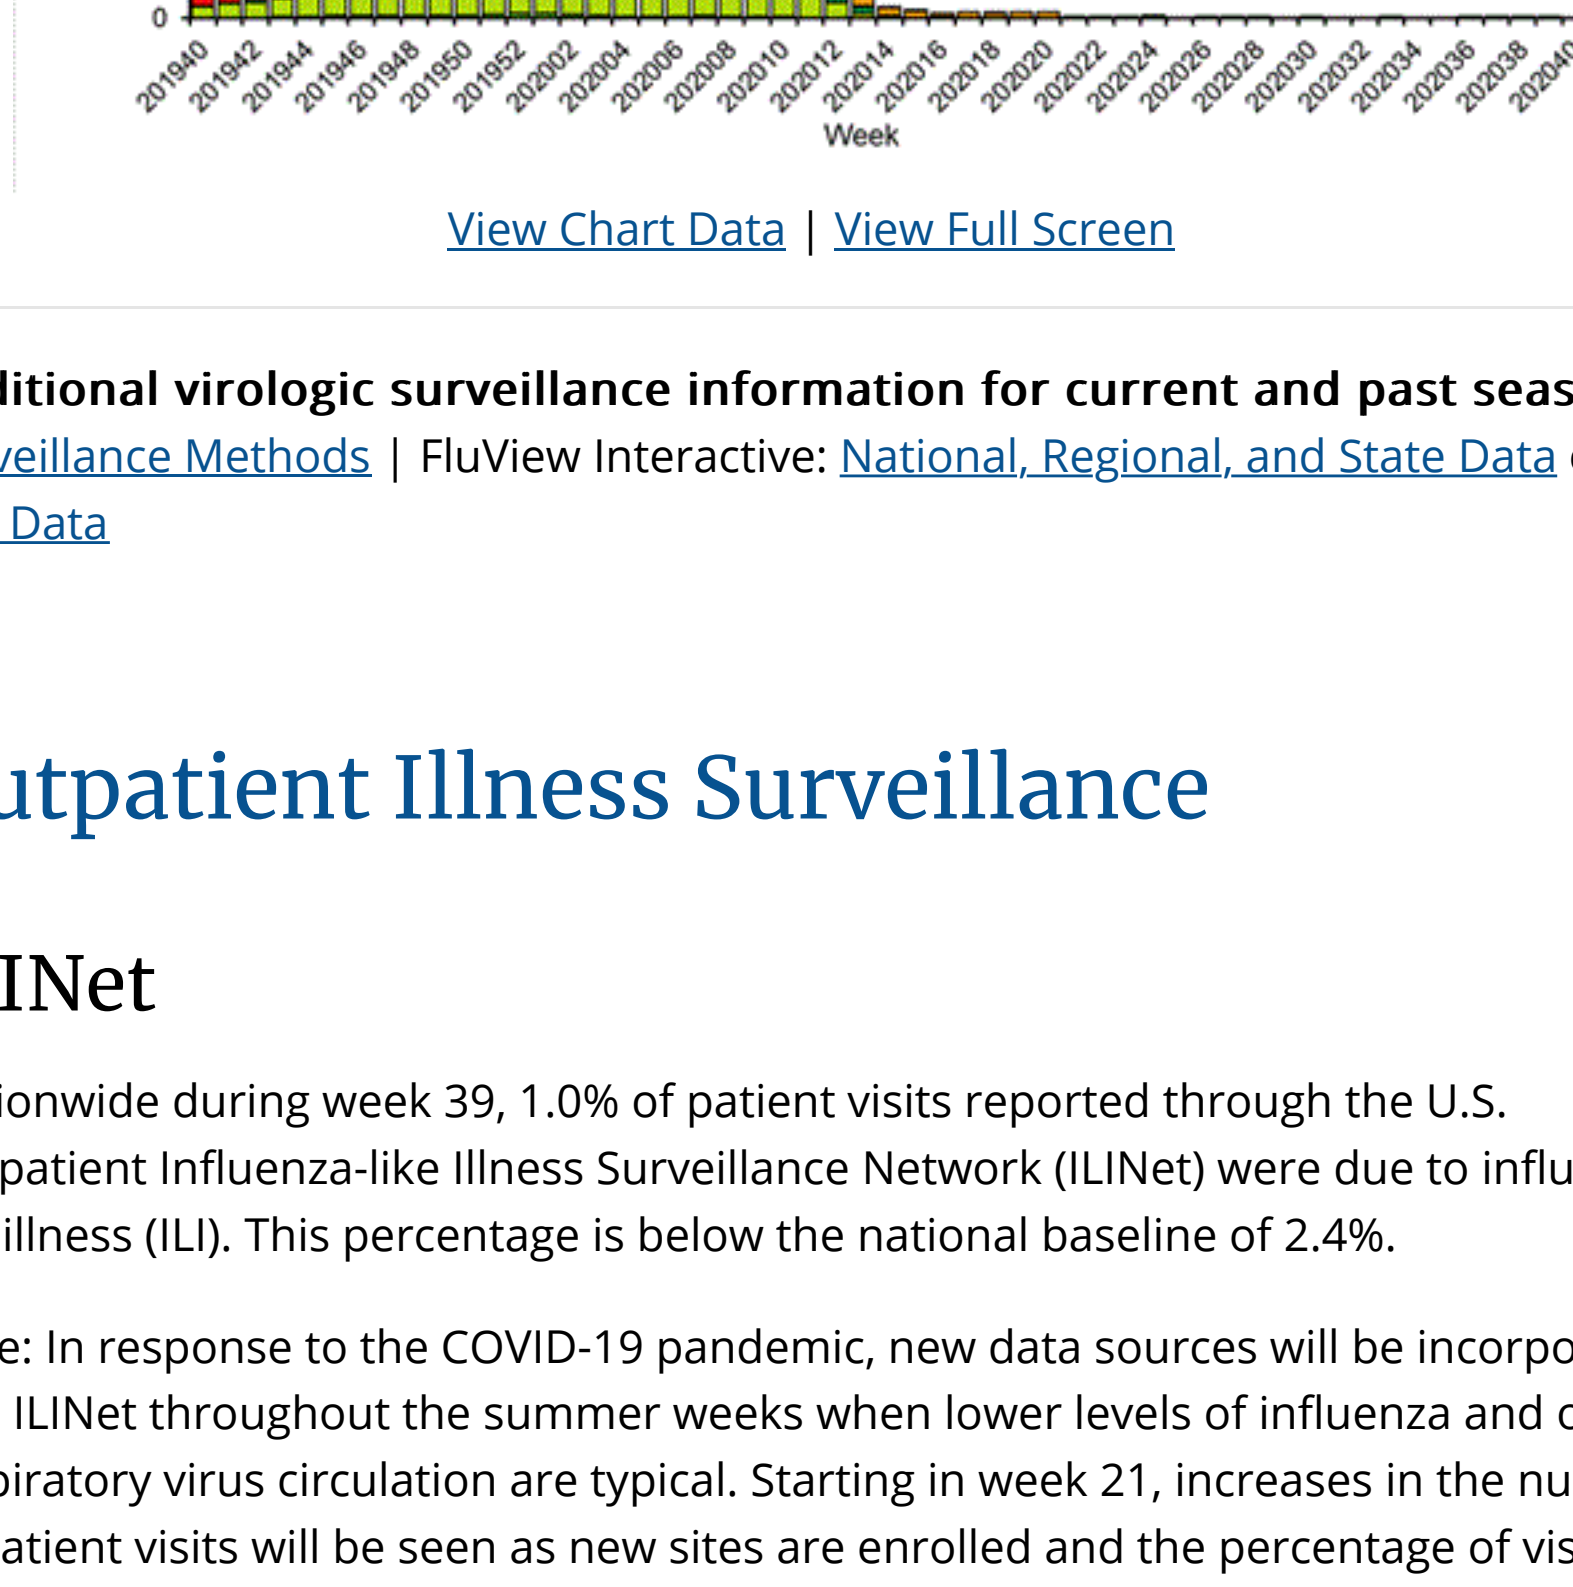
0

201940 201942 201944 201946 201948 201950 201952 202002 202004 202006 202008 202010 202012 202014 202016 202018 202020 202022 202024 202026 202028 202030 202032 202034 202036 202038 20204

Week

View Chart Data | View Full Screen

litional virologic surveillance information for current and past seas

veillance Methods | FluView Interactive: National, Regional, and State Data Data

utpatient Illness Surveillance

INet

ionwide during week 39, 1.0% of patient visits reported through the U.S. patient Influenza-like Illness Surveillance Network (ILINet) were due to influ illness (ILI). This percentage is below the national baseline of 2.4%.

e: In response to the COVID-19 pandemic, new data sources will be incorpo ILINet throughout the summer weeks when lower levels of influenza and c piratory virus circulation are typical. Starting in week 21, increases in the nu atient visits will be seen as new sites are enrolled and the percentage of vis